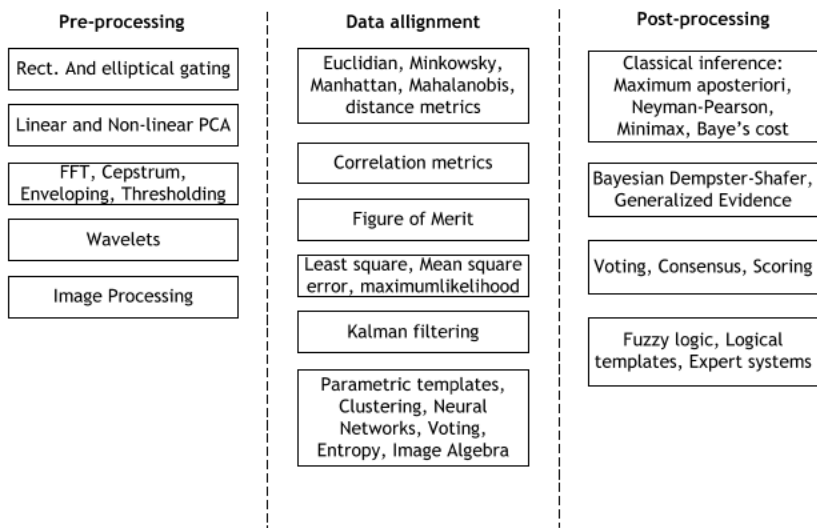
Pre-processing

Rect. And elliptical gating

Linear and Non-linear PCA

FFT, Cepstrum, Enveloping, Thresholding

Wavelets

Image Processing

Data allignment

Euclidian, Minkowsky, Manhattan, Mahalanobis, distance metrics

Correlation metrics

Figure of Merit

Least square, Mean square error, maximumlikelihood

Kalman filtering

Parametric templates, Clustering, Neural Networks, Voting, Entropy, Image Algebra

Post-processing

Classical inference: Maximum aposteriori, Neyman-Pearson, Minimax, Baye's cost

Bayesian Dempster-Shafer, Generalized Evidence

Voting, Consensus, Scoring

Fuzzy logic, Logical templates, Expert systems